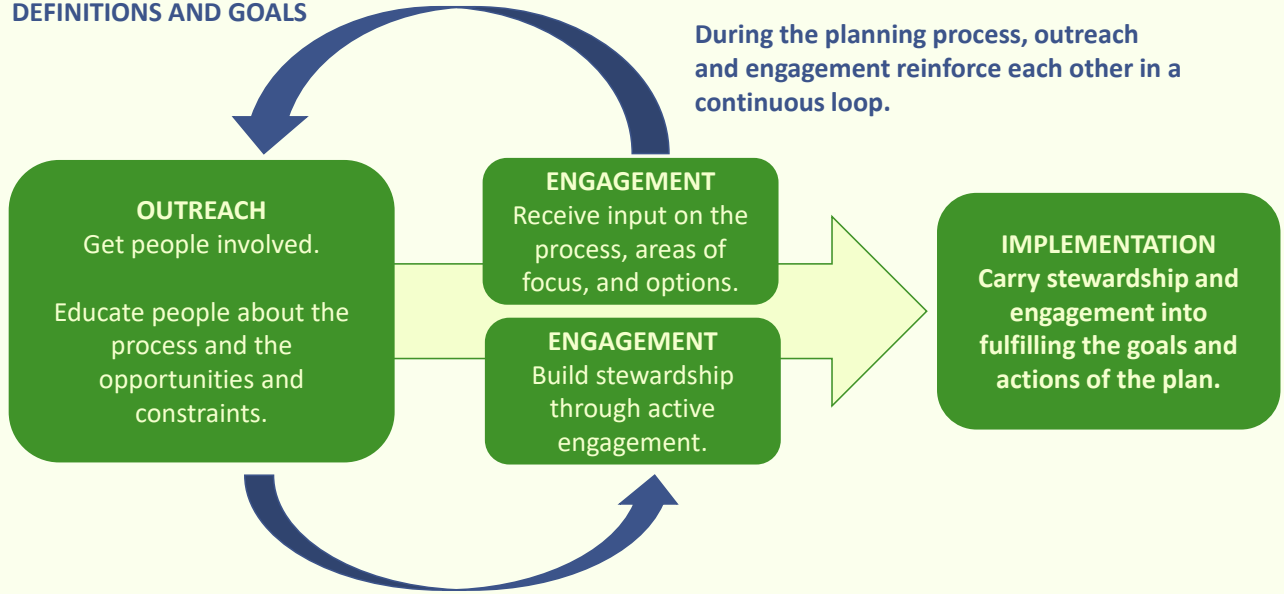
DEFINITIONS AND GOALS

During the planning process, outreach and engagement reinforce each other in a continuous loop.

OUTREACH
Get people involved.

Educate people about the process and the opportunities and constraints.

ENGAGEMENT
Receive input on the process, areas of focus, and options.

ENGAGEMENT
Build stewardship through active engagement.

IMPLEMENTATION
Carry stewardship and engagement into fulfilling the goals and actions of the plan.